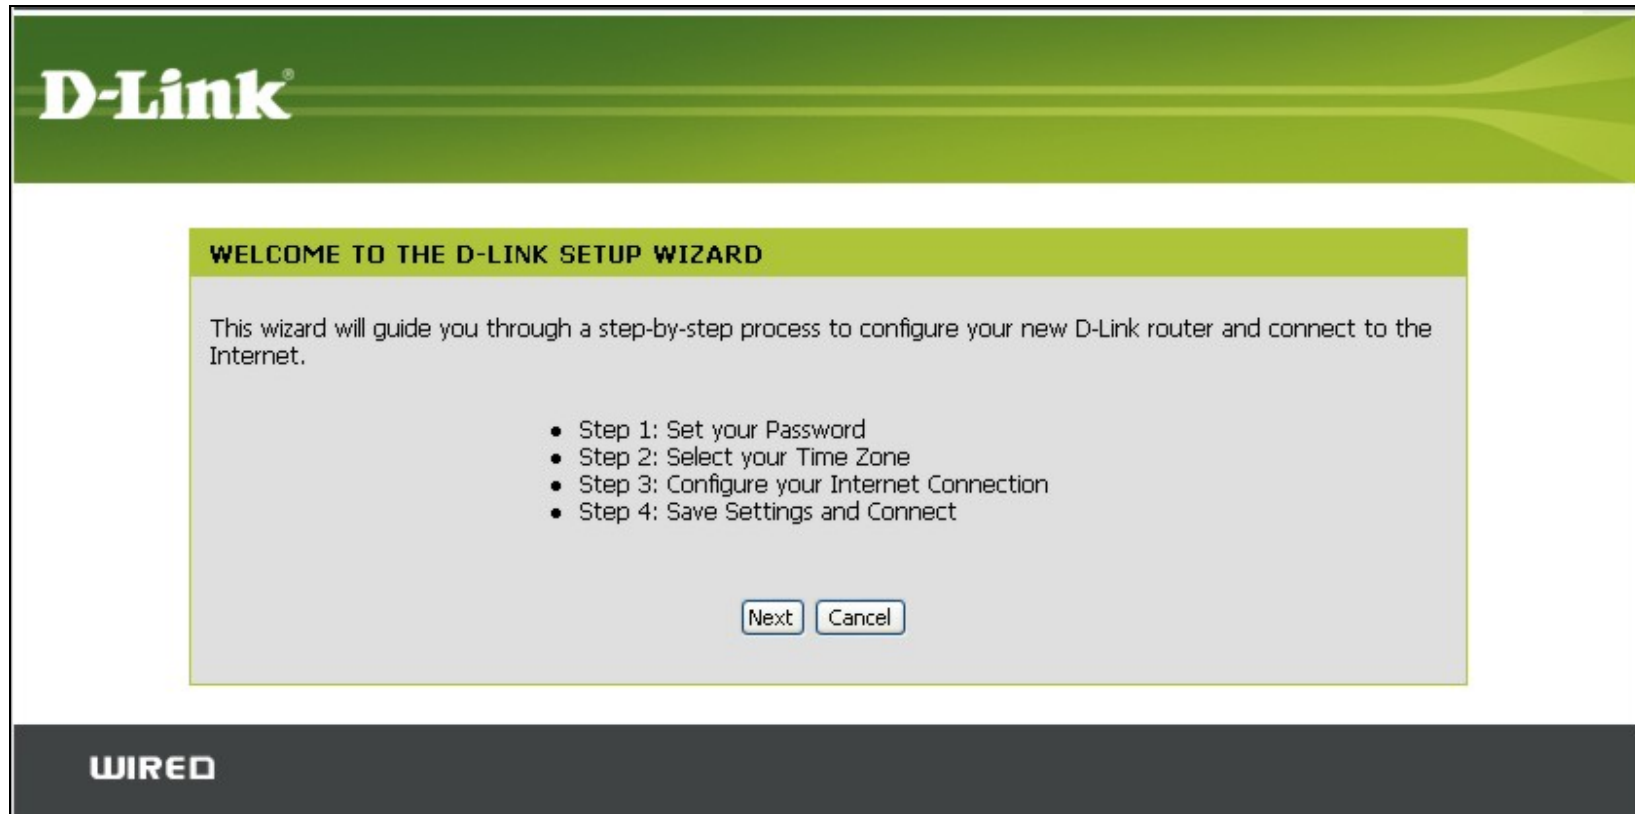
D-Link®

WELCOME TO THE D-LINK SETUP WIZARD

This wizard will guide you through a step-by-step process to configure your new D-Link router and connect to the Internet.

- Step 1: Set your Password
- Step 2: Select your Time Zone
- Step 3: Configure your Internet Connection
- Step 4: Save Settings and Connect

Next Cancel

WIRED